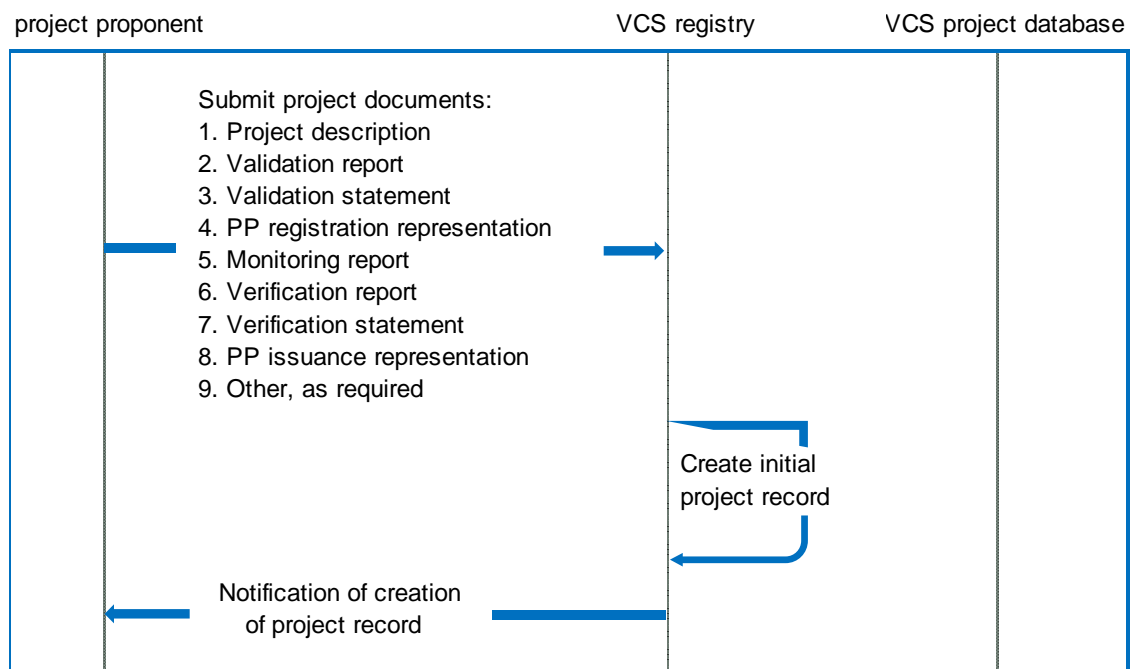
project proponent

VCS registry

VCS project database

Submit project documents:
1. Project description
2. Validation report
3. Validation statement
4. PP registration representation
5. Monitoring report
6. Verification report
7. Verification statement
8. PP issuance representation
9. Other, as required

Create initial project record

Notification of creation of project record